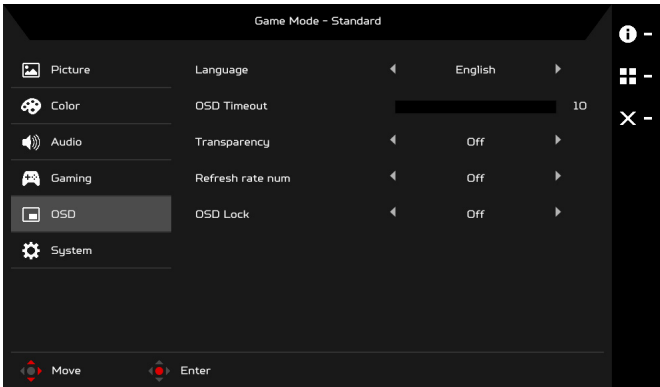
Game Mode - Standard

Picture
Color
Audio
Gaming
OSD
System

| | | |
|---|---|---|
| Language | English | |
| OSD Timeout | | 10 |
| Transparency | Off | |
| Refresh rate num | Off | |
| OSD Lock | Off | |

Move
Enter

-
-
-